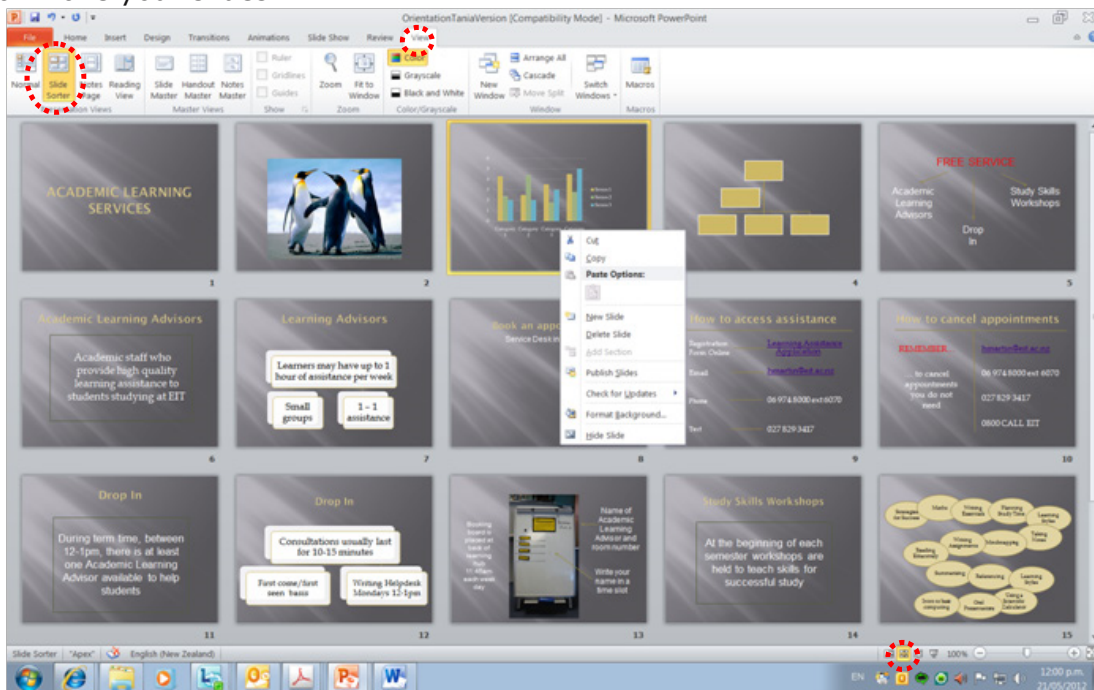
OrientationTaniaVersion [Compatibility Mode] - Microsoft PowerPoint

File Home Insert Design Transitions Animations Slide Show Review View

Normal Slide Sorter Notes Page Reading View
Presentation Views
Slide Master Handout Master Notes Master
Master Views
Ruler Gridlines Guides
Show
Zoom Fit to Window
Zoom
Color Grayscale Black and White
Color/Grayscale
New Window Arrange All Cascade Move Split Switch Windows
Window
Macros
Macros

ACADEMIC LEARNING SERVICES
1

2

Series 1 Series 2 Series 3
Category 1 Category 2 Category 3 Category 4

Cut
Copy
Paste Options:
New Slide
Delete Slide
Add Section
Publish Slides
Check for Updates
Format Background...
Hide Slide

4

FREE SERVICE
Academic Learning Advisors
Study Skills Workshops
Drop In
5

Academic Learning Advisors
Academic staff who provide high quality learning assistance to students studying at EIT
6

Learning Advisors
Learners may have up to 1 hour of assistance per week
Small groups
1 - 1 assistance
7

Book an appo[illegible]
Service Desk in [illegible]
8

How to access assistance
Registration Form Online
Learning Assistance Application
Email
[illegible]@eit.ac.nz
Phone
06 974 8000 ext 6070
Text
027 829 3417
9

How to cancel appointments
REMEMBER
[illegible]@eit.ac.nz
... to cancel appointments you do not need
06 974 8000 ext 6070
027 829 3417
0800 CALL EIT
10

Drop In
During term time, between 12-1pm, there is at least one Academic Learning Advisor available to help students
11

Drop In
Consultations usually last for 10-15 minutes
First come/first seen basis
Writing Helpdesk Mondays 12-1pm
12

Booking board is placed at back of learning hub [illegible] each week day
Name of Academic Learning Advisor and room number
Write your name in a time slot
13

Study Skills Workshops
At the beginning of each semester workshops are held to teach skills for successful study
14

Strategies for Success
Maths
Writing Essentials
Planning Study Time
Learning Styles
Taking Notes
Writing Assignments
Mindmapping
Reading Effectively
Summarising
Referencing
Learning Styles
Intro to basic computing
Oral Presentations
Using a Scientific Calculator
15

Slide Sorter "Apex" English (New Zealand)
100%
EN 12:00 p.m. 21/05/2012